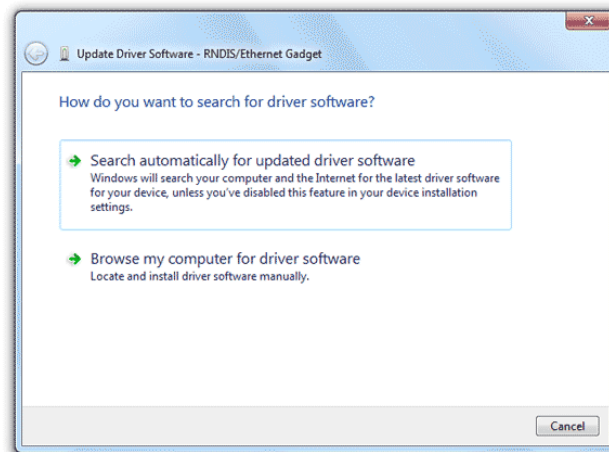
Update Driver Software - RNDIS/Ethernet Gadget

How do you want to search for driver software?

Search automatically for updated driver software
Windows will search your computer and the Internet for the latest driver software for your device, unless you've disabled this feature in your device installation settings.

Browse my computer for driver software
Locate and install driver software manually.

Cancel